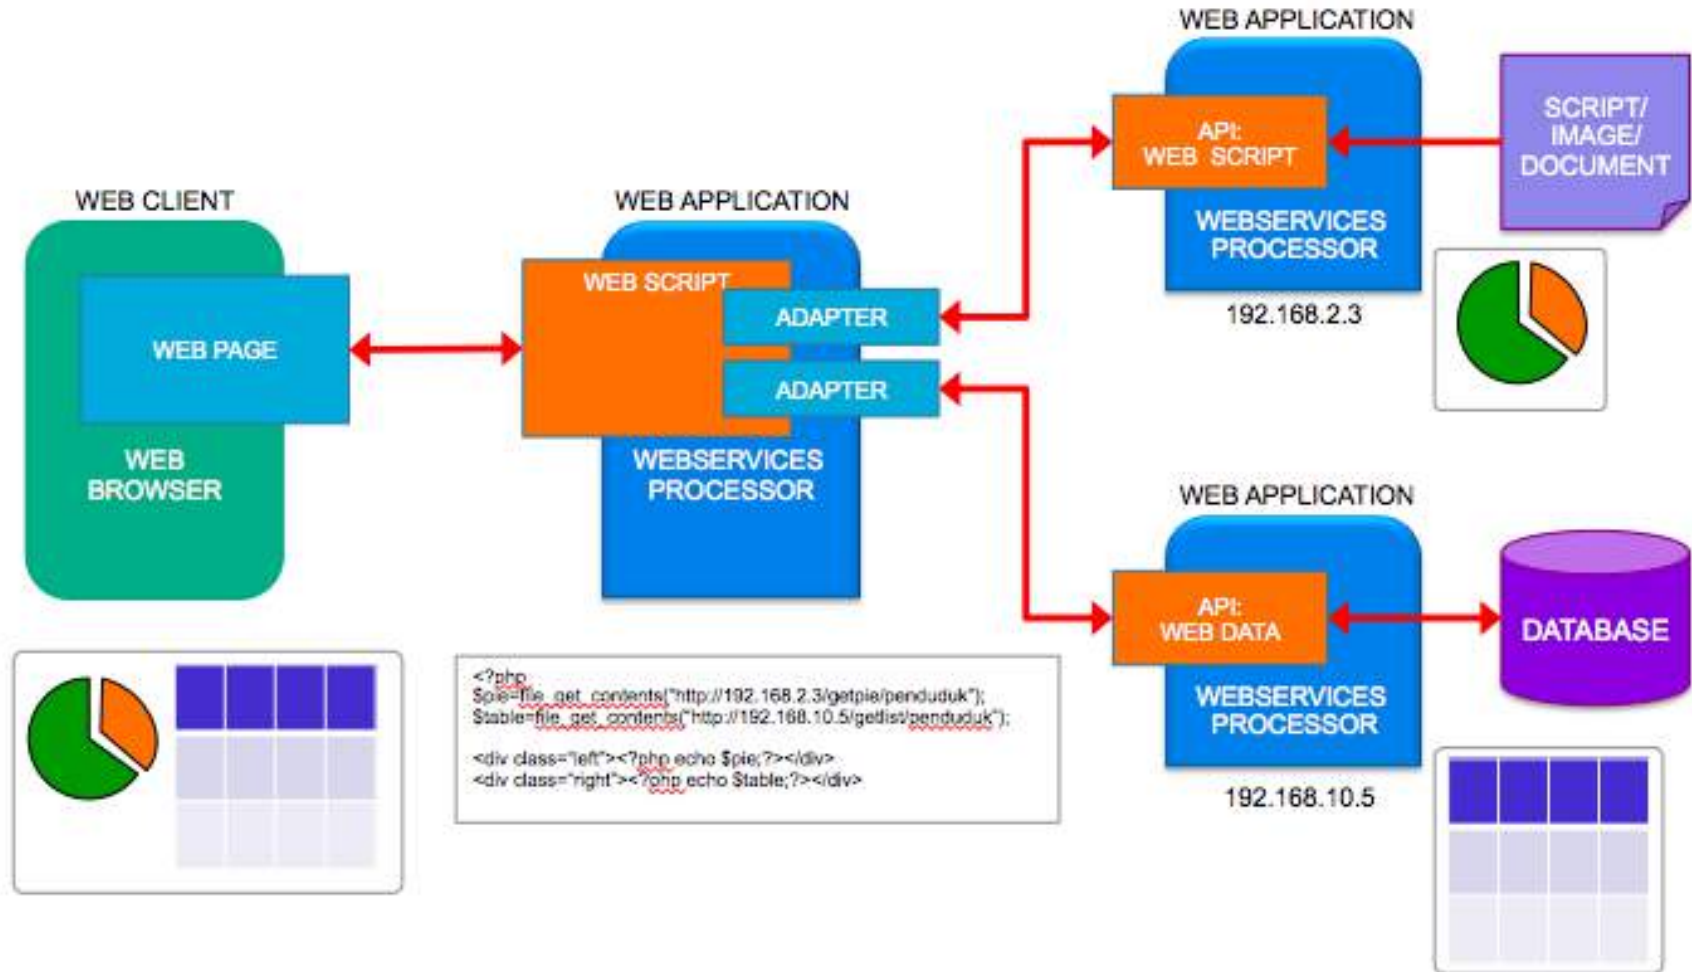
WEB CLIENT

WEB PAGE

WEB BROWSER

WEB APPLICATION

WEB SCRIPT

ADAPTER

ADAPTER

WEBSERVICES PROCESSOR

WEB APPLICATION

API: WEB SCRIPT

WEBSERVICES PROCESSOR

192.168.2.3

SCRIPT/ IMAGE/ DOCUMENT

WEB APPLICATION

API: WEB DATA

WEBSERVICES PROCESSOR

192.168.10.5

DATABASE

<?php
$pie=file_get_contents("http://192.168.2.3/getpie/penduduk");
$table=file_get_contents("http://192.168.10.5/getlist/penduduk");

<div class="left"><?php echo $pie;?></div>
<div class="right"><?php echo $table;?></div>